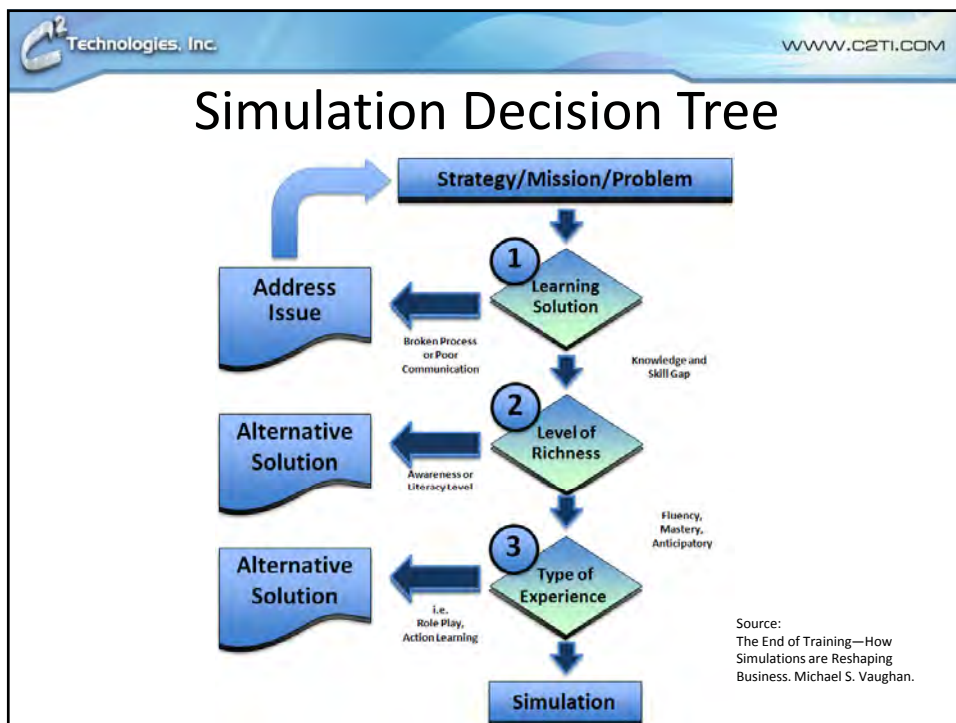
$C^2$ Technologies, Inc.

WWW.C2TI.COM

Simulation Decision Tree

Strategy/Mission/Problem

1 Learning Solution

Address Issue

Broken Process or Poor Communication

Knowledge and Skill Gap

2 Level of Richness

Alternative Solution

Awareness or Literacy Level

Fluency, Mastery, Anticipatory

3 Type of Experience

Alternative Solution

i.e. Role Play, Action Learning

Simulation

Source:
The End of Training—How Simulations are Reshaping Business. Michael S. Vaughan.